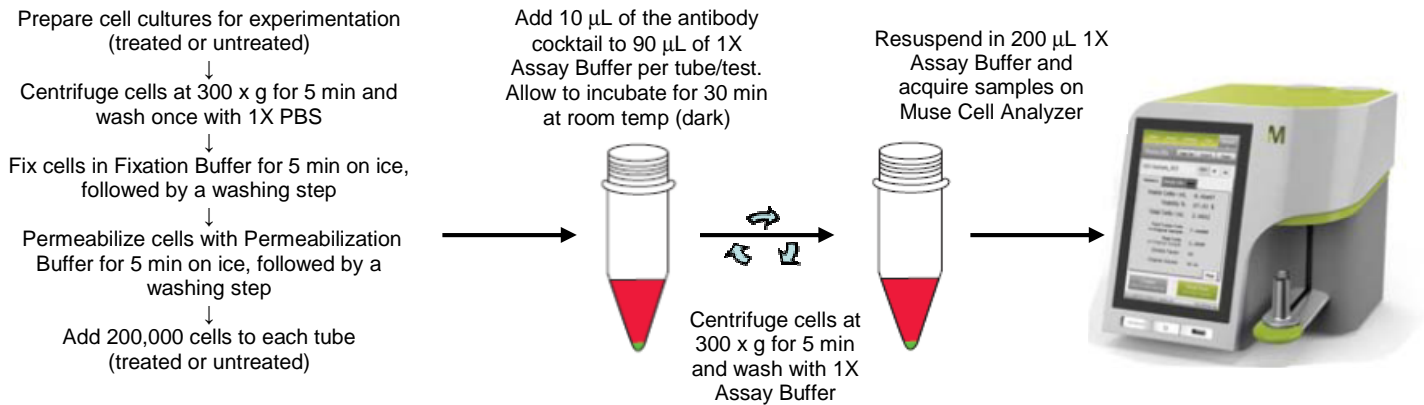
Prepare cell cultures for experimentation (treated or untreated)
↓
Centrifuge cells at 300 x g for 5 min and wash once with 1X PBS
↓
Fix cells in Fixation Buffer for 5 min on ice, followed by a washing step
↓
Permeabilize cells with Permeabilization Buffer for 5 min on ice, followed by a washing step
↓
Add 200,000 cells to each tube (treated or untreated)

Add 10 $\mu$L of the antibody cocktail to 90 $\mu$L of 1X Assay Buffer per tube/test. Allow to incubate for 30 min at room temp (dark)

Centrifuge cells at 300 x g for 5 min and wash with 1X Assay Buffer

Resuspend in 200 $\mu$L 1X Assay Buffer and acquire samples on Muse Cell Analyzer

M